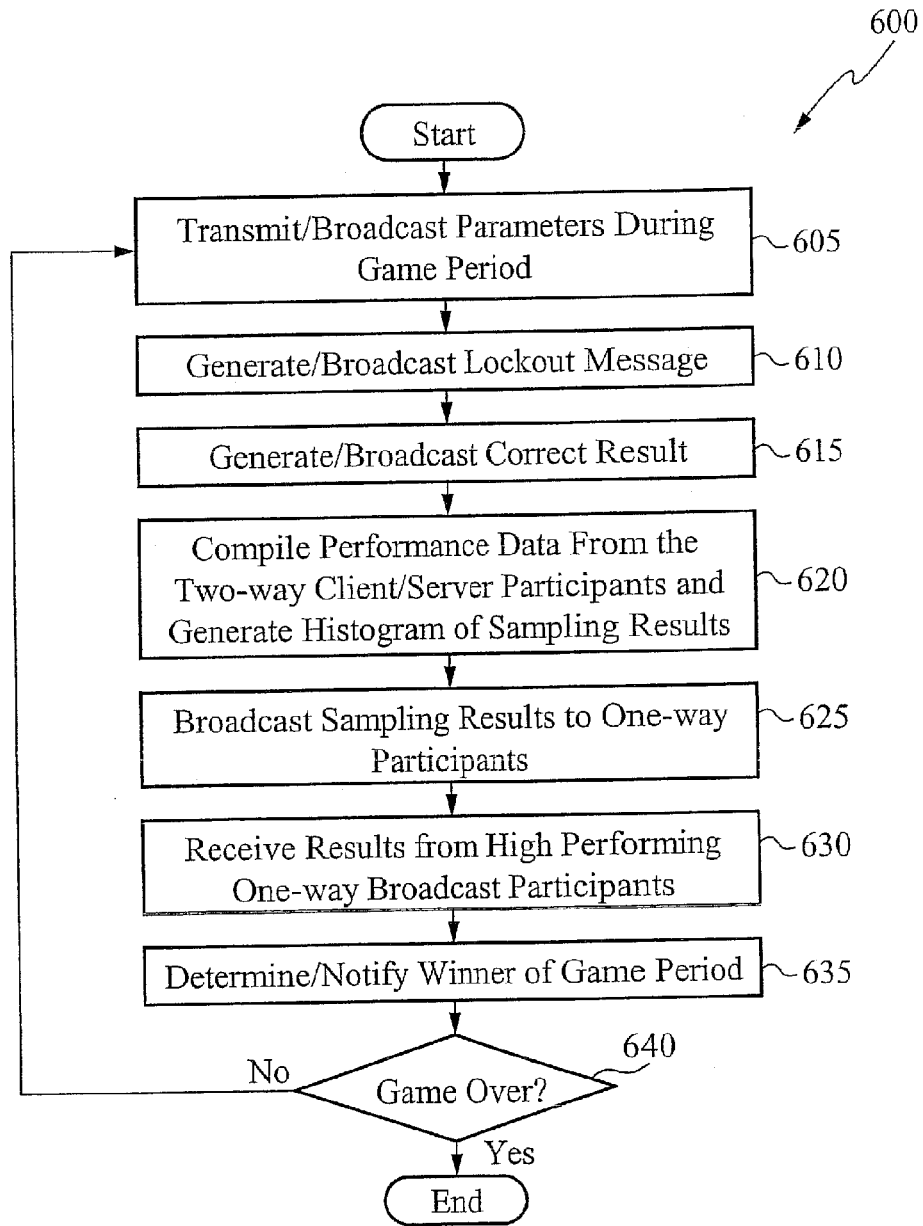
600

Start

Transmit/Broadcast Parameters During Game Period

605

Generate/Broadcast Lockout Message

610

Generate/Broadcast Correct Result

615

Compile Performance Data From the Two-way Client/Server Participants and Generate Histogram of Sampling Results

620

Broadcast Sampling Results to One-way Participants

625

Receive Results from High Performing One-way Broadcast Participants

630

Determine/Notify Winner of Game Period

635

640

No

Game Over?

Yes

End